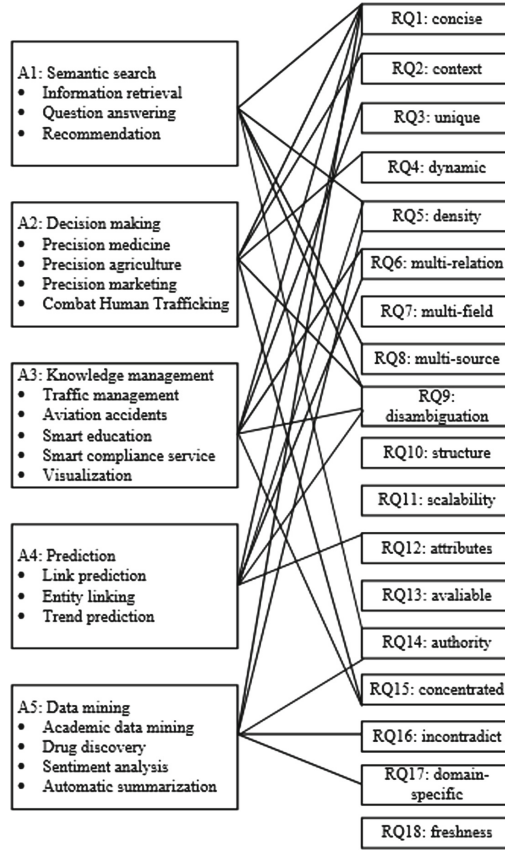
A1: Semantic search
- Information retrieval
- Question answering
- Recommendation

A2: Decision making
- Precision medicine
- Precision agriculture
- Precision marketing
- Combat Human Trafficking

A3: Knowledge management
- Traffic management
- Aviation accidents
- Smart education
- Smart compliance service
- Visualization

A4: Prediction
- Link prediction
- Entity linking
- Trend prediction

A5: Data mining
- Academic data mining
- Drug discovery
- Sentiment analysis
- Automatic summarization

RQ1: concise
RQ2: context
RQ3: unique
RQ4: dynamic
RQ5: density
RQ6: multi-relation
RQ7: multi-field
RQ8: multi-source
RQ9: disambiguation
RQ10: structure
RQ11: scalability
RQ12: attributes
RQ13: avaliable
RQ14: authority
RQ15: concentrated
RQ16: incontradict
RQ17: domain-specific
RQ18: freshness